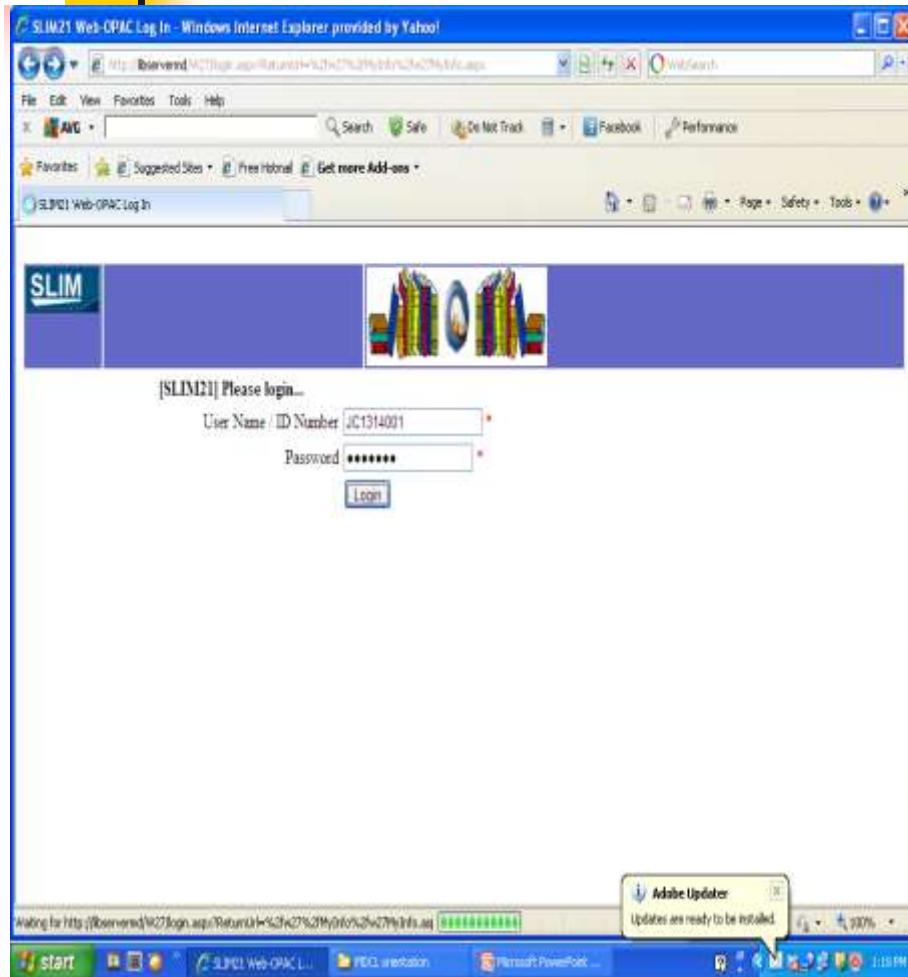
SLIM21 Web-OPAC Log In - Windows Internet Explorer provided by Yahoo!

http://libserverd/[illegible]login.aspx?ReturnUrl=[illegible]

WebSearch

File Edit View Favorites Tools Help

AVG Search Safe Do Not Track Facebook Performance

Favorites Suggested Sites Free Hotmail Get more Add-ons

SLIM21 Web-OPAC Log In

Page Safety Tools

SLIM

[SLIM21] Please login...

User Name / ID Number JC1314001 *

Password •••••••• *

Login

Adobe Updater

Updates are ready to be installed.

Waiting for http://libserverd/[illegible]login.aspx?ReturnUrl=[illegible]

100%

start

SLIM21 Web-OPAC L...

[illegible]

Microsoft PowerPoint ...

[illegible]